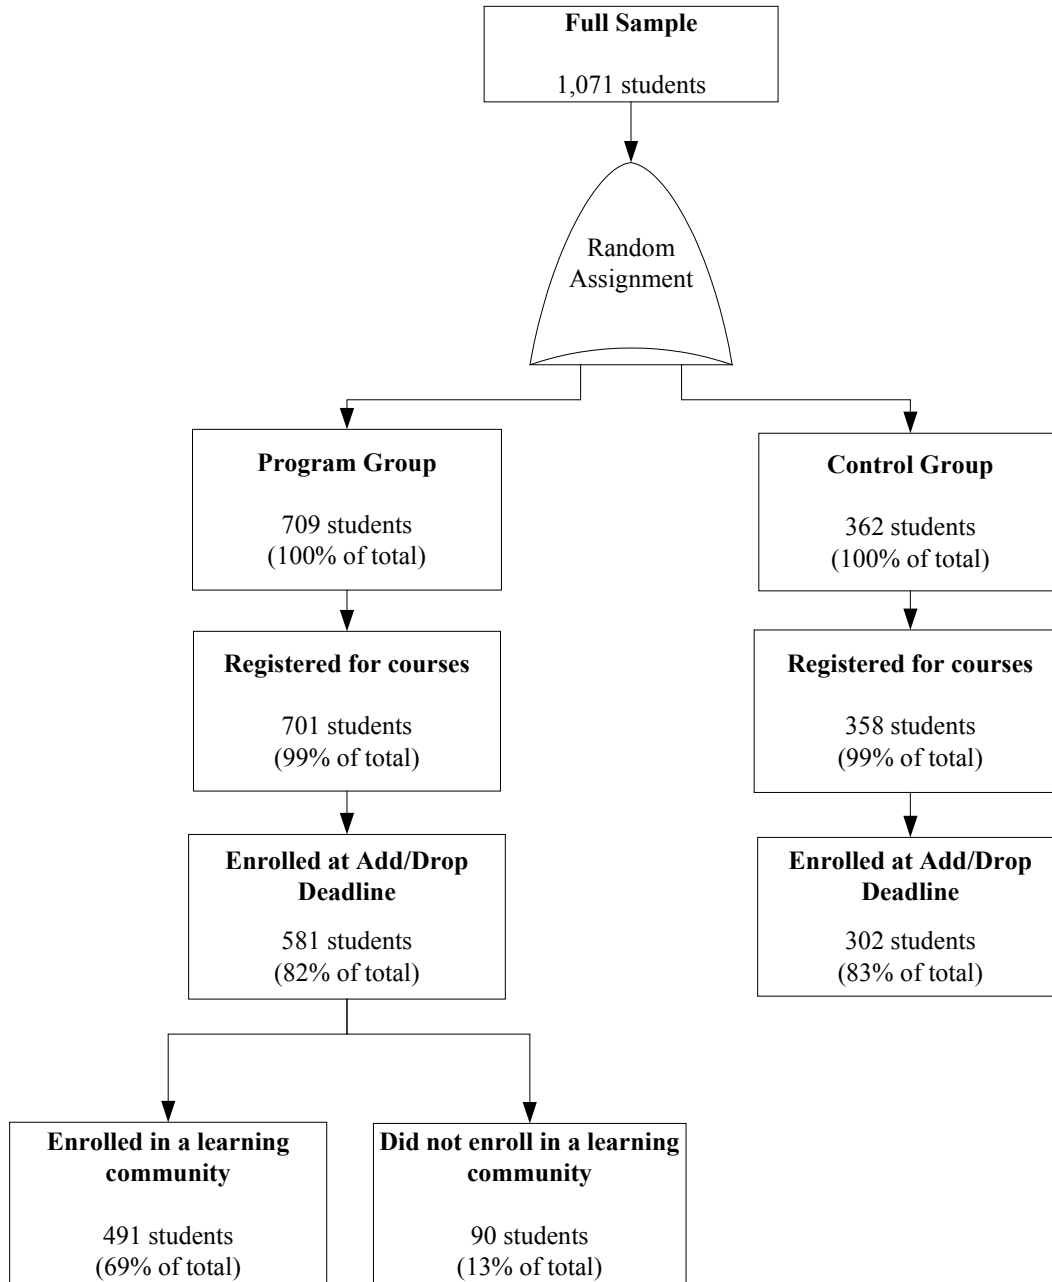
**Full Sample**

1,071 students

Random Assignment

**Program Group**

709 students
(100% of total)

**Registered for courses**

701 students
(99% of total)

**Enrolled at Add/Drop Deadline**

581 students
(82% of total)

**Enrolled in a learning community**

491 students
(69% of total)

**Did not enroll in a learning community**

90 students
(13% of total)

**Control Group**

362 students
(100% of total)

**Registered for courses**

358 students
(99% of total)

**Enrolled at Add/Drop Deadline**

302 students
(83% of total)